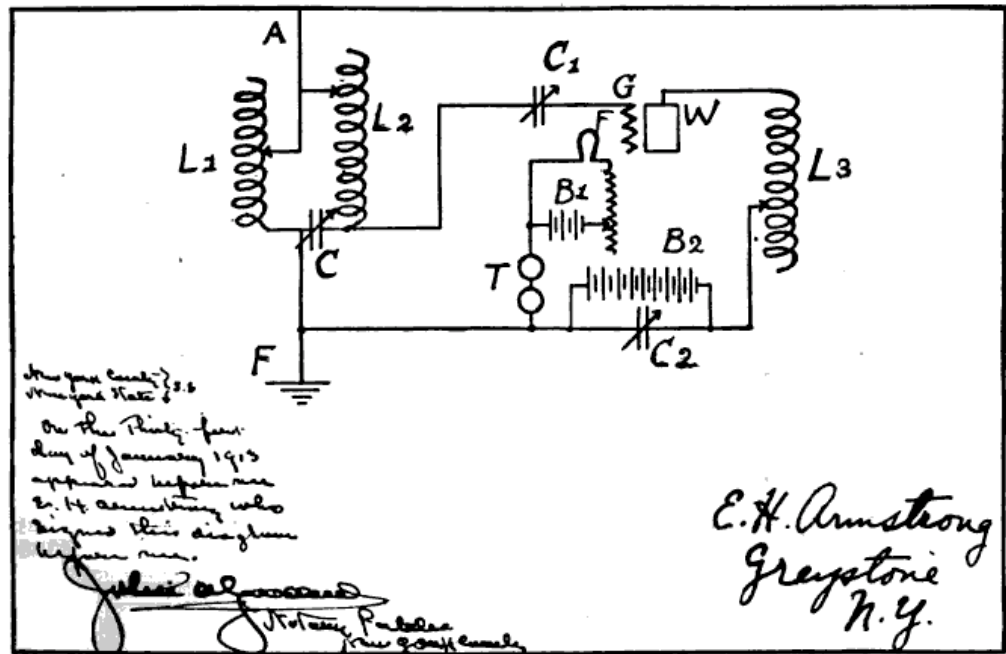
A

L1

L2

C1

G

W

F

L3

B1

B2

T

C

C2

F

New York County } S.S
New York State }

On the Thirty-first day of January 1913 appeared before me E. H. Armstrong who signed this diagram before me.

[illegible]
Notary Public
New York County

E. H. Armstrong
Greystone
N.Y.